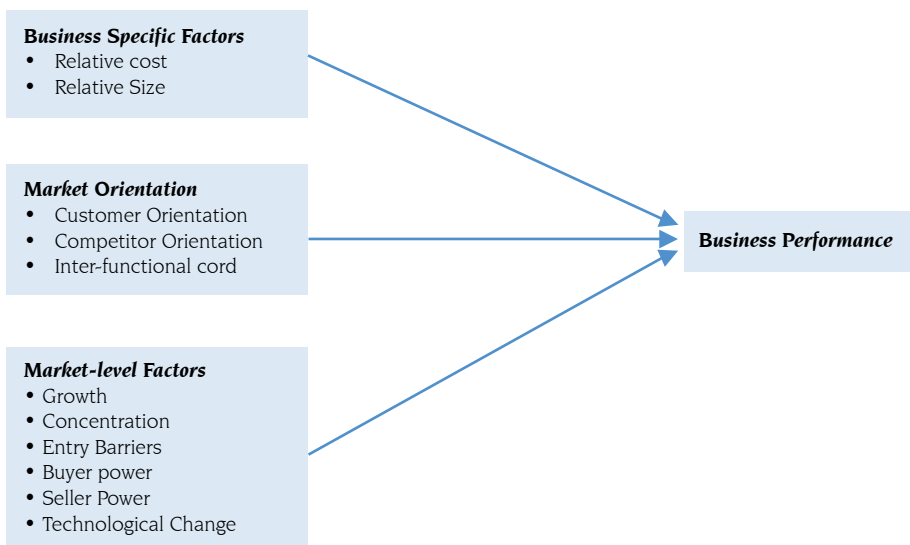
**Business Specific Factors**
- Relative cost
- Relative Size

**Market Orientation**
- Customer Orientation
- Competitor Orientation
- Inter-functional cord

**Business Performance**

**Market-level Factors**
- Growth
- Concentration
- Entry Barriers
- Buyer power
- Seller Power
- Technological Change